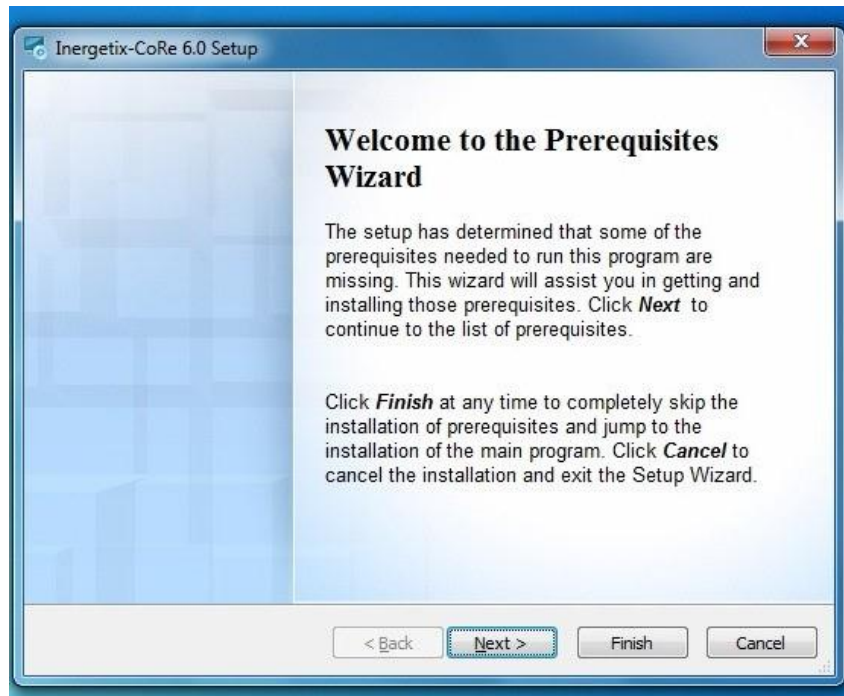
Inergetix-CoRe 6.0 Setup

Welcome to the Prerequisites Wizard

The setup has determined that some of the prerequisites needed to run this program are missing. This wizard will assist you in getting and installing those prerequisites. Click **Next** to continue to the list of prerequisites.

Click **Finish** at any time to completely skip the installation of prerequisites and jump to the installation of the main program. Click **Cancel** to cancel the installation and exit the Setup Wizard.

< Back

Next >

Finish

Cancel